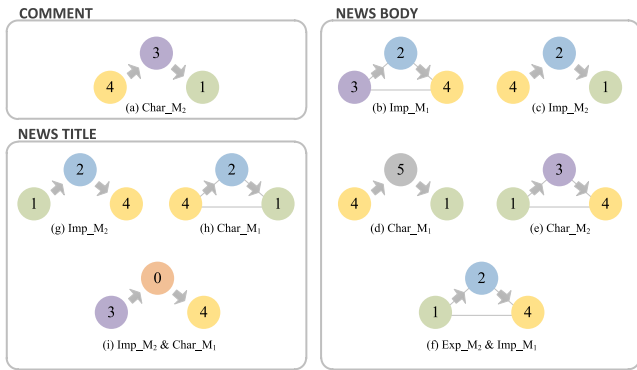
COMMENT

3
4
1
(a) Char_M$_2$

NEWS TITLE

2
1
4
(g) Imp_M$_2$

2
4
1
(h) Char_M$_1$

0
3
4
(i) Imp_M$_2$ & Char_M$_1$

NEWS BODY

2
3
4
(b) Imp_M$_1$

2
4
1
(c) Imp_M$_2$

5
4
1
(d) Char_M$_1$

3
1
4
(e) Char_M$_2$

2
1
4
(f) Exp_M$_2$ & Imp_M$_1$